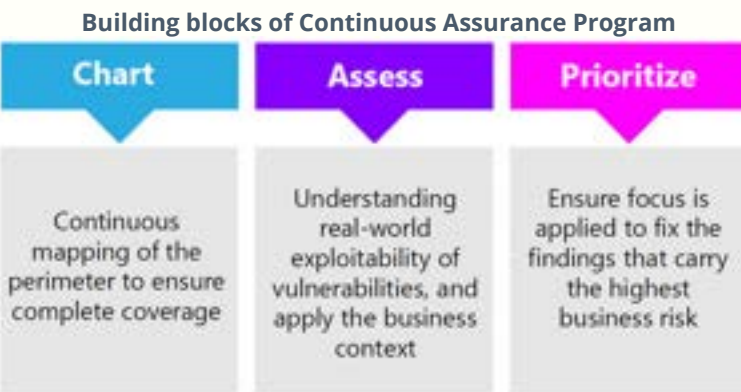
Building blocks of Continuous Assurance Program

Chart

Continuous mapping of the perimeter to ensure complete coverage

Assess

Understanding real-world exploitability of vulnerabilities, and apply the business context

Prioritize

Ensure focus is applied to fix the findings that carry the highest business risk